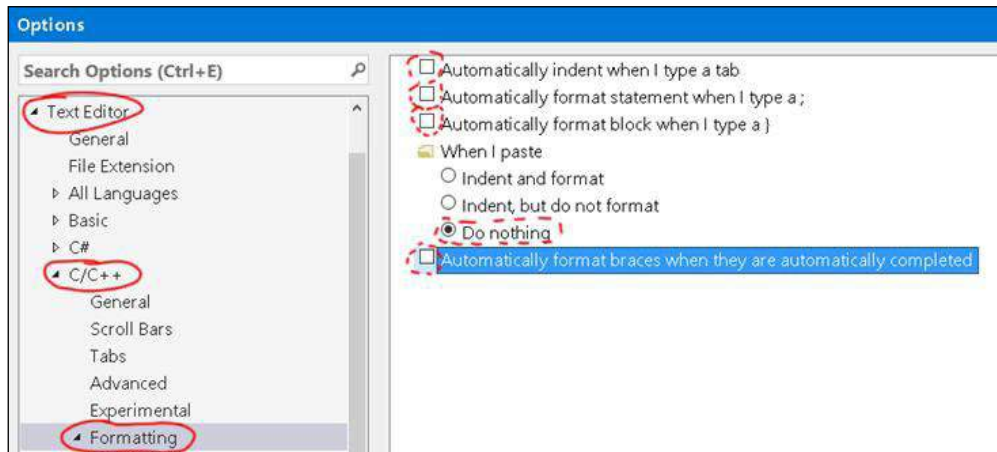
Options

Search Options (Ctrl+E)

◢ Text Editor
General
File Extension
▷ All Languages
▷ Basic
▷ C#
◢ C/C++
General
Scroll Bars
Tabs
Advanced
Experimental
◢ Formatting

☐ Automatically indent when I type a tab
☐ Automatically format statement when I type a ;
☐ Automatically format block when I type a }
When I paste
○ Indent and format
○ Indent, but do not format
◉ Do nothing
☐ Automatically format braces when they are automatically completed